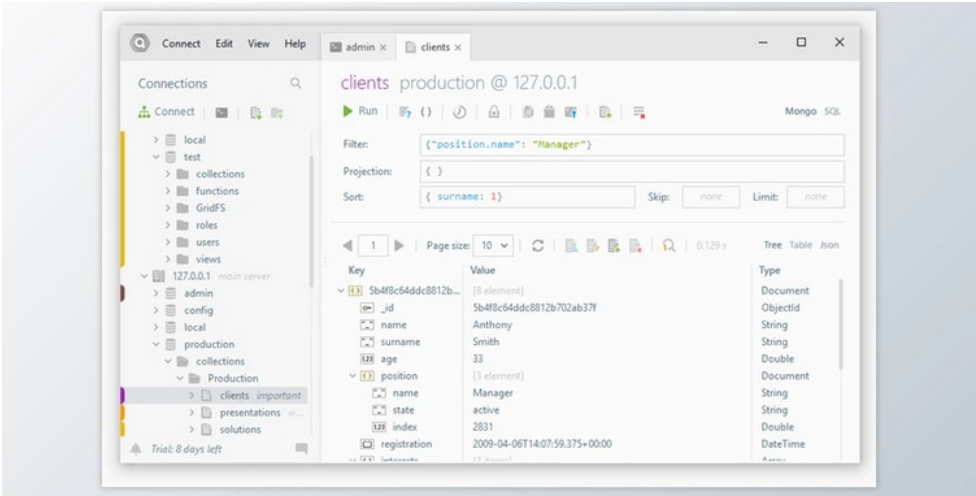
Connect Edit View Help

admin × clients ×

Connections

Connect

local
test
collections
functions
GridFS
roles
users
views
127.0.0.1 main server
admin
config
local
production
collections
Production
clients important
presentations
solutions

Trial: 8 days left

clients production @ 127.0.0.1

Run

Mongo SQL

Filter: {"position.name": "Manager"}

Projection: { }

Sort: { surname: 1}

Skip: none

Limit: none

1 Page size: 10 0.129 s

Tree Table Json

| Key | Value | Type |
|---|---|---|
| 5b4f8c64ddc8812b... | [8 element] | Document |
| _id | 5b4f8c64ddc8812b702ab37f | ObjectId |
| name | Anthony | String |
| surname | Smith | String |
| age | 33 | Double |
| position | [3 element] | Document |
| name | Manager | String |
| state | active | String |
| index | 2831 | Double |
| registration | 2009-04-06T14:07:59.375+00:00 | DateTime |
| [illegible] | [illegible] | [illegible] |